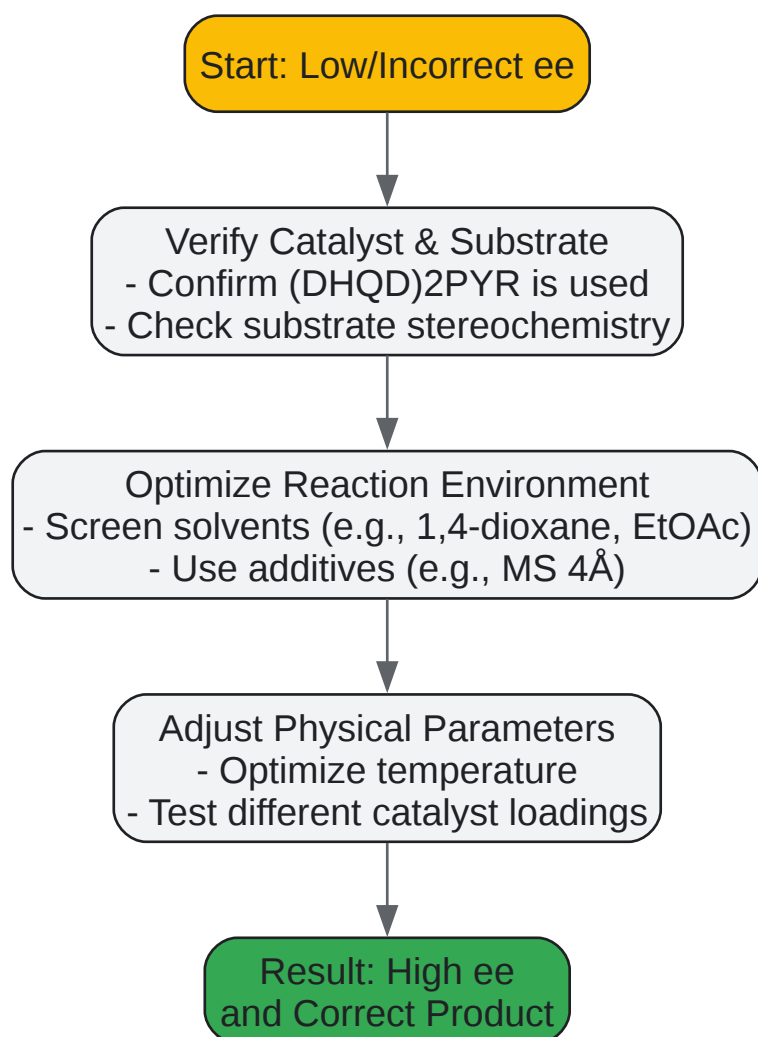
Start: Low/Incorrect ee

Verify Catalyst & Substrate
- Confirm (DHQD)2PYR is used
- Check substrate stereochemistry

Optimize Reaction Environment
- Screen solvents (e.g., 1,4-dioxane, EtOAc)
- Use additives (e.g., MS 4Å)

Adjust Physical Parameters
- Optimize temperature
- Test different catalyst loadings

Result: High ee
and Correct Product